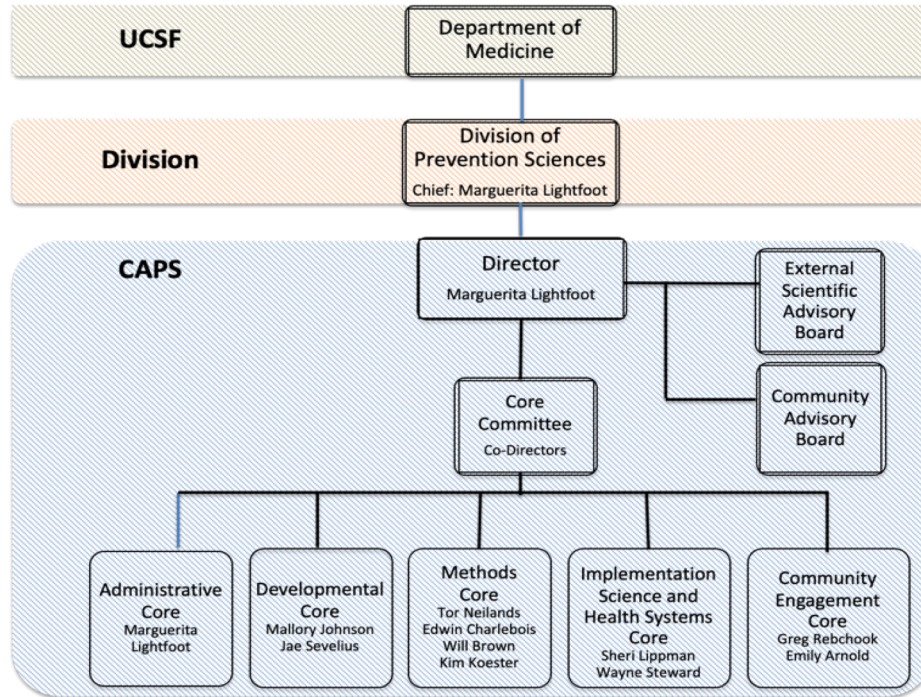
UCSF

Department of Medicine

Division

Division of Prevention Sciences
Chief: Marguerita Lightfoot

CAPS

Director
Marguerita Lightfoot

External Scientific Advisory Board

Community Advisory Board

Core Committee
Co-Directors

Administrative Core
Marguerita Lightfoot

Developmental Core
Mallory Johnson
Jae Sevelius

Methods Core
Tor Neilands
Edwin Charlebois
Will Brown
Kim Koester

Implementation Science and Health Systems Core
Sheri Lippman
Wayne Steward

Community Engagement Core
Greg Rebchook
Emily Arnold